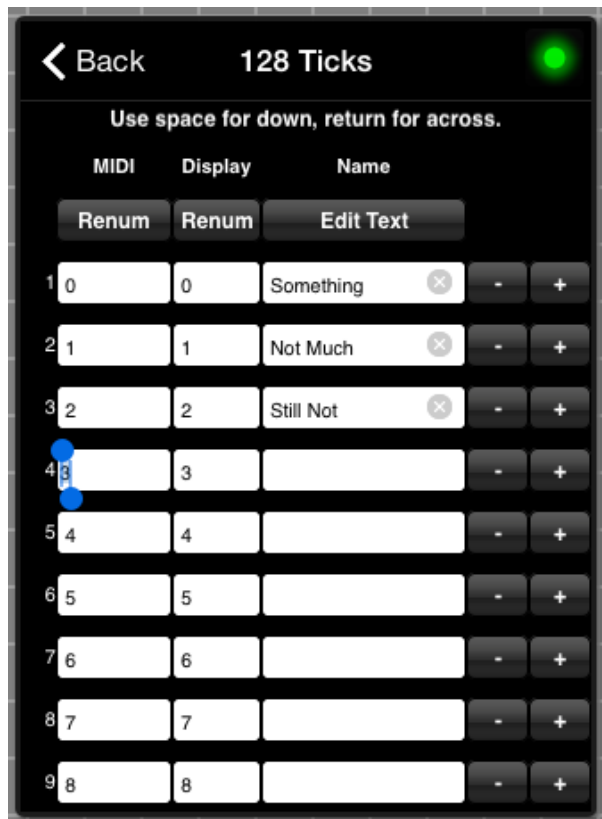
Back 128 Ticks

Use space for down, return for across.

| | MIDI | Display | Name | | |
|---|---|---|---|---|---|
| | Renum | Renum | Edit Text | | |
| 1 | 0 | 0 | Something | - | + |
| 2 | 1 | 1 | Not Much | - | + |
| 3 | 2 | 2 | Still Not | - | + |
| 4 | 3 | 3 | | - | + |
| 5 | 4 | 4 | | - | + |
| 6 | 5 | 5 | | - | + |
| 7 | 6 | 6 | | - | + |
| 8 | 7 | 7 | | - | + |
| 9 | 8 | 8 | | - | + |